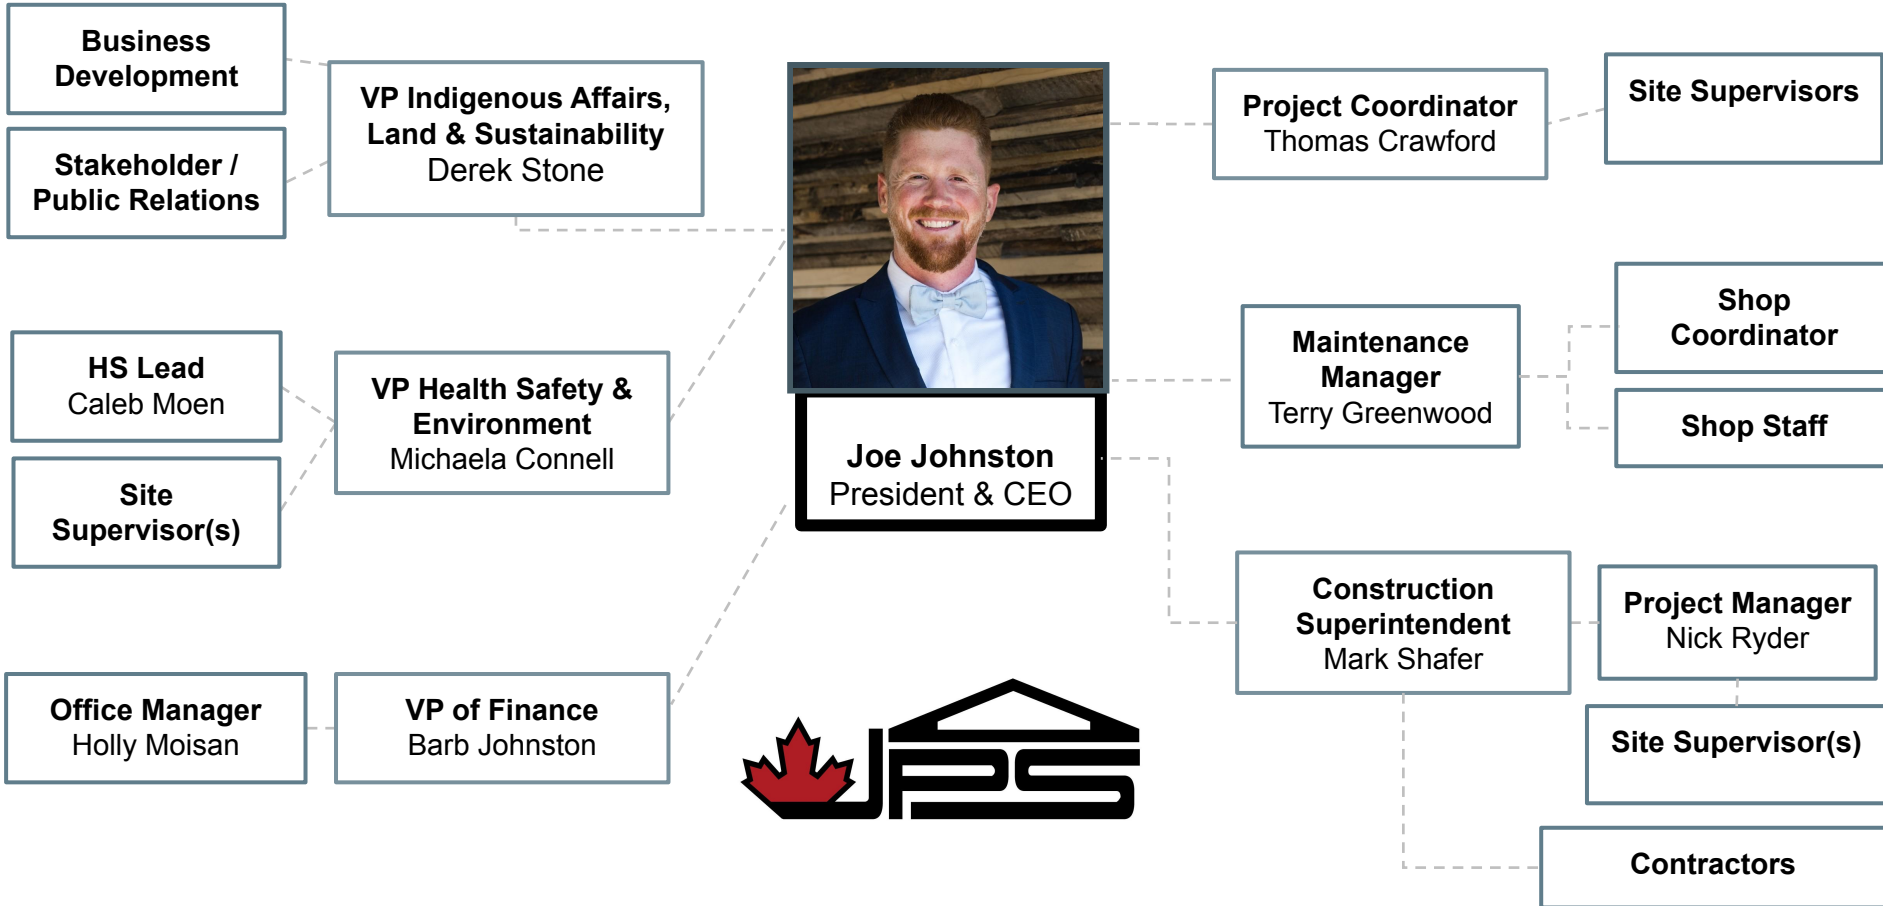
Business Development

Stakeholder / Public Relations

VP Indigenous Affairs, Land & Sustainability
Derek Stone

Joe Johnston
President & CEO

Project Coordinator
Thomas Crawford

Site Supervisors

HS Lead
Caleb Moen

Site Supervisor(s)

VP Health Safety & Environment
Michaela Connell

Maintenance Manager
Terry Greenwood

Shop Coordinator

Shop Staff

Construction Superintendent
Mark Shafer

Project Manager
Nick Ryder

Site Supervisor(s)

Contractors

Office Manager
Holly Moisan

VP of Finance
Barb Johnston

JPS